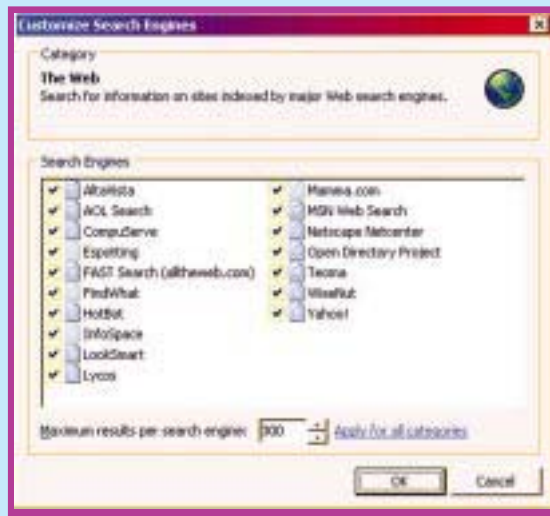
Customize Search Engines

Category

The Web
Search for information on sites indexed by major Web search engines.

Search Engines

AltaVista
AOL Search
CompuServe
Espotting
FAST Search (alltheweb.com)
FindWhat
HotBot
InfoSpace
LookSmart
Lycos

Mamma.com
MSN Web Search
Netscape Netcenter
Open Directory Project
Teoma
WiseNut
Yahoo!

Maximum results per search engine: 800 Apply for all categories

OK Cancel